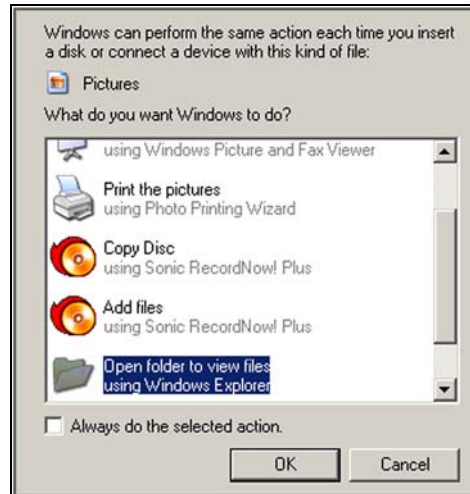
Windows can perform the same action each time you insert a disk or connect a device with this kind of file:

Pictures

What do you want Windows to do?

using Windows Picture and Fax Viewer

Print the pictures
using Photo Printing Wizard

Copy Disc
using Sonic RecordNow! Plus

Add files
using Sonic RecordNow! Plus

Open folder to view files
using Windows Explorer

Always do the selected action.

OK

Cancel